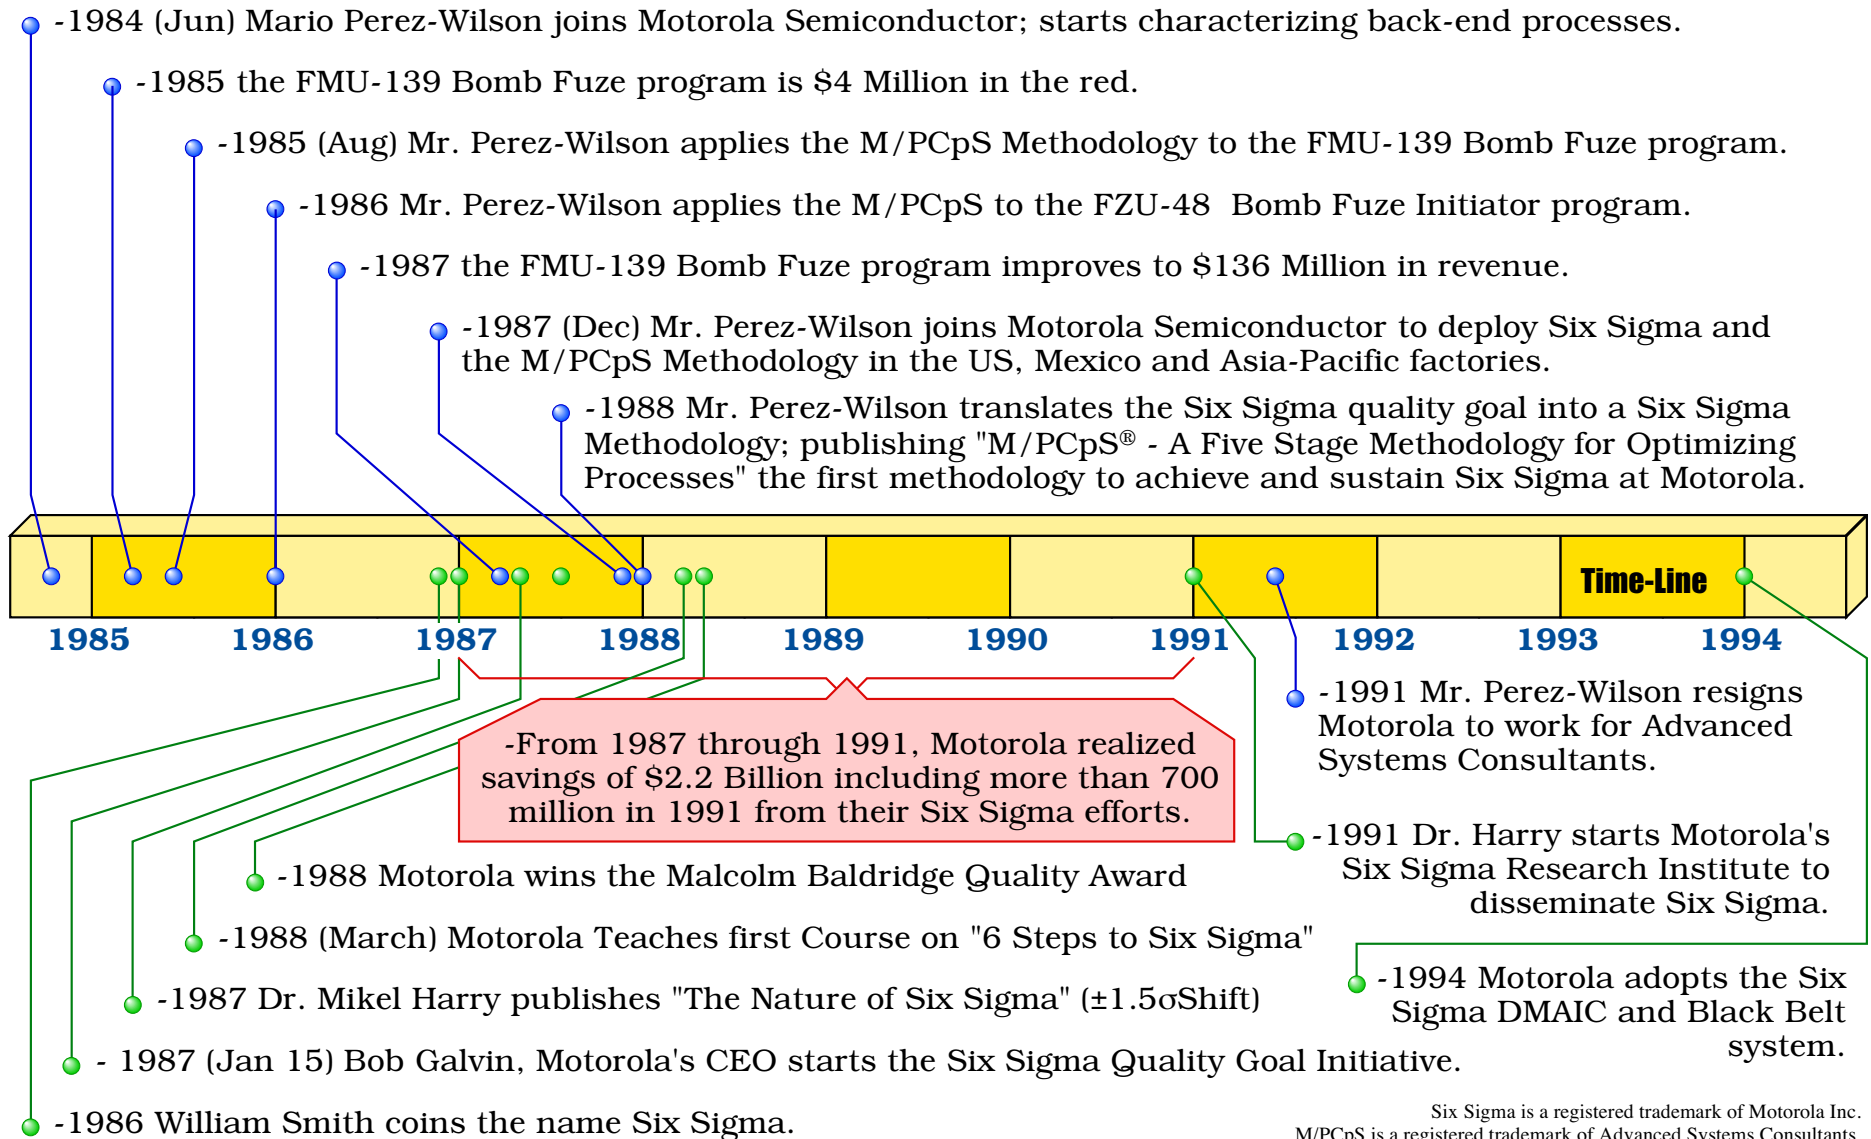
-1984 (Jun) Mario Perez-Wilson joins Motorola Semiconductor; starts characterizing back-end processes.

-1985 the FMU-139 Bomb Fuze program is \$4 Million in the red.

-1985 (Aug) Mr. Perez-Wilson applies the M/PCpS Methodology to the FMU-139 Bomb Fuze program.

-1986 Mr. Perez-Wilson applies the M/PCpS to the FZU-48 Bomb Fuze Initiator program.

-1987 the FMU-139 Bomb Fuze program improves to \$136 Million in revenue.

-1987 (Dec) Mr. Perez-Wilson joins Motorola Semiconductor to deploy Six Sigma and the M/PCpS Methodology in the US, Mexico and Asia-Pacific factories.

-1988 Mr. Perez-Wilson translates the Six Sigma quality goal into a Six Sigma Methodology; publishing "M/PCpS® - A Five Stage Methodology for Optimizing Processes" the first methodology to achieve and sustain Six Sigma at Motorola.

Time-Line

1985 1986 1987 1988 1989 1990 1991 1992 1993 1994

-From 1987 through 1991, Motorola realized savings of \$2.2 Billion including more than 700 million in 1991 from their Six Sigma efforts.

-1991 Mr. Perez-Wilson resigns Motorola to work for Advanced Systems Consultants.

-1991 Dr. Harry starts Motorola's Six Sigma Research Institute to disseminate Six Sigma.

-1988 Motorola wins the Malcolm Baldridge Quality Award

-1988 (March) Motorola Teaches first Course on "6 Steps to Six Sigma"

-1987 Dr. Mikel Harry publishes "The Nature of Six Sigma" ($\pm1.5\sigma$Shift)

-1994 Motorola adopts the Six Sigma DMAIC and Black Belt system.

- 1987 (Jan 15) Bob Galvin, Motorola's CEO starts the Six Sigma Quality Goal Initiative.

-1986 William Smith coins the name Six Sigma.

Six Sigma is a registered trademark of Motorola Inc.
M/PCpS is a registered trademark of Advanced Systems Consultants